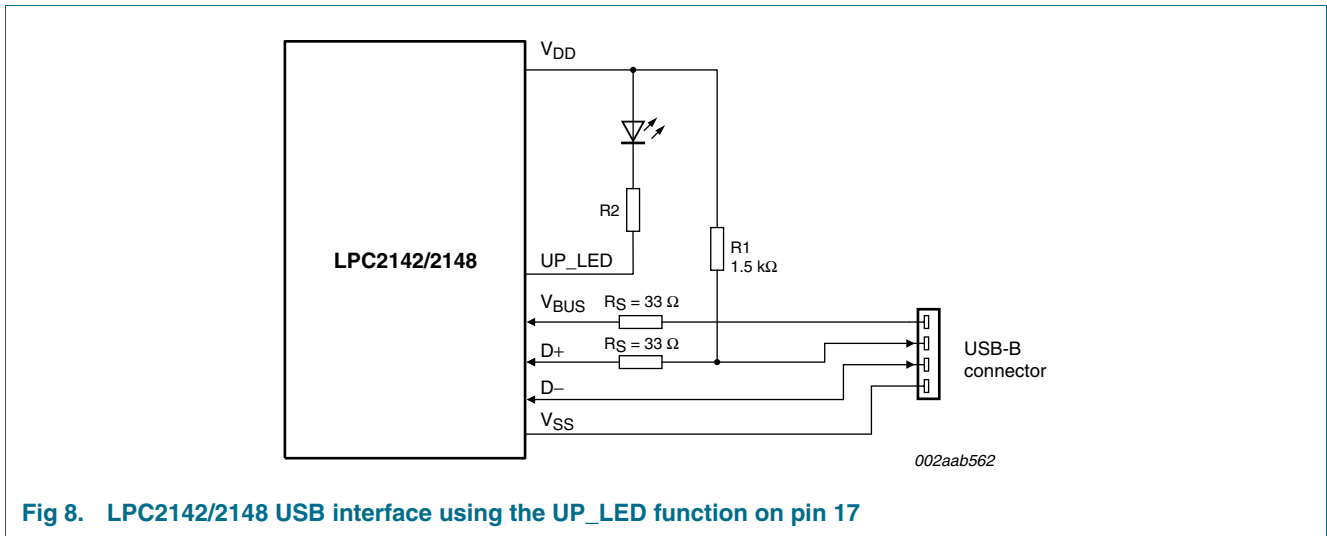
$V_{DD}$

R2

LPC2142/2148

UP_LED

R1
1.5 kΩ

$V_{BUS}$

$R_S = 33\ \Omega$

D+

$R_S = 33\ \Omega$

D−

$V_{SS}$

USB-B connector

002aab562

Fig 8. LPC2142/2148 USB interface using the UP_LED function on pin 17